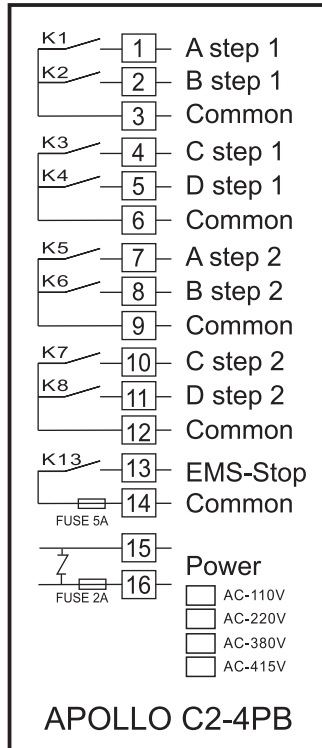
K1 1 A step 1
K2 2 B step 1
3 Common
K3 4 C step 1
K4 5 D step 1
6 Common
K5 7 A step 2
K6 8 B step 2
9 Common
K7 10 C step 2
K8 11 D step 2
12 Common
K13 13 EMS-Stop
FUSE 5A 14 Common
15
FUSE 2A 16 Power
AC-110V
AC-220V
AC-380V
AC-415V

APOLLO C2-4PB